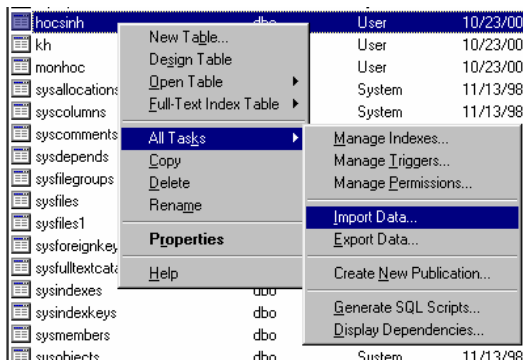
hocsinh dbo User 10/23/00
kh User 10/23/00
monhoc User 10/23/00
sysallocations System 11/13/98
syscolumns System 11/13/98
syscomments
sysdepends
sysfilegroups
sysfiles
sysfiles1
sysforeignkey
sysfulltextcata
sysindexes dbo
sysindexkeys dbo
sysmembers dbo
sysobjects dbo System 11/13/98

New Table...
Design Table
Open Table
Full-Text Index Table
All Tasks
Copy
Delete
Rename
Properties
Help

Manage Indexes...
Manage Triggers...
Manage Permissions...
Import Data...
Export Data...
Create New Publication...
Generate SQL Scripts...
Display Dependencies...